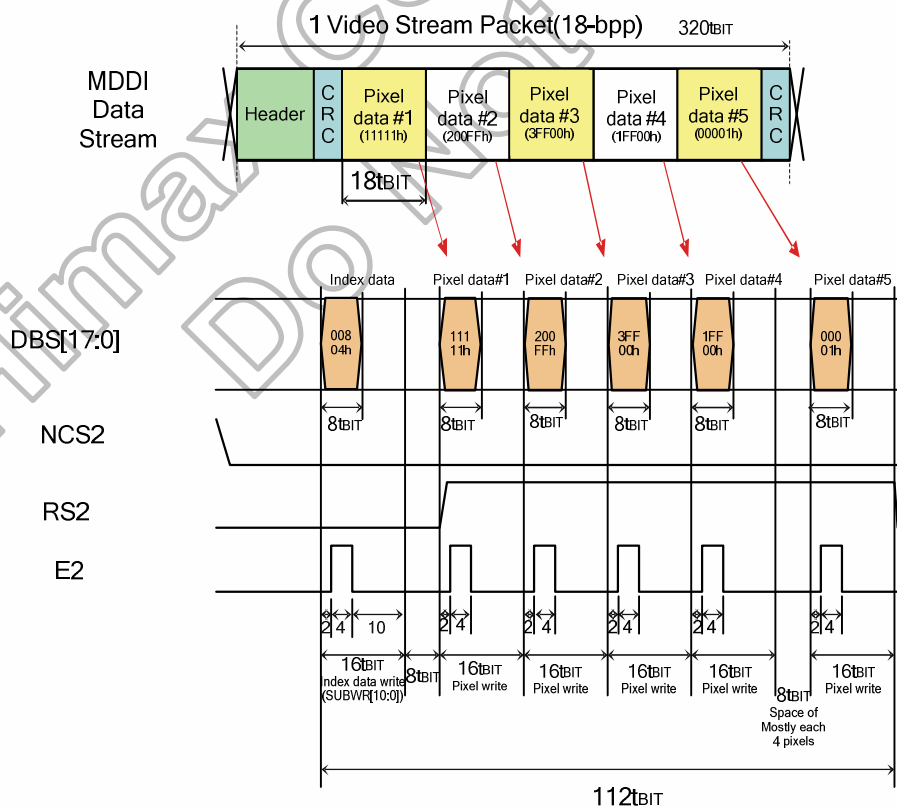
1 Video Stream Packet(18-bpp)

320tBIT

MDDI Data Stream

Header

CRC

Pixel data #1 (11111h)

Pixel data #2 (200FFh)

Pixel data #3 (3FF00h)

Pixel data #4 (1FF00h)

Pixel data #5 (00001h)

CRC

18tBIT

Index data

Pixel data#1

Pixel data#2

Pixel data#3

Pixel data#4

Pixel data#5

DBS[17:0]

008 04h

111 11h

200 FFh

3FF 00h

1FF 00h

000 01h

8tBIT

8tBIT

8tBIT

8tBIT

8tBIT

8tBIT

NCS2

RS2

E2

2 4 10

2 4

2 4

2 4

2 4

2 4

16tBIT Index data write (SUBWR[10:0])

8tBIT

16tBIT Pixel write

16tBIT Pixel write

16tBIT Pixel write

16tBIT Pixel write

8tBIT Space of Mostly each 4 pixels

16tBIT Pixel write

112tBIT